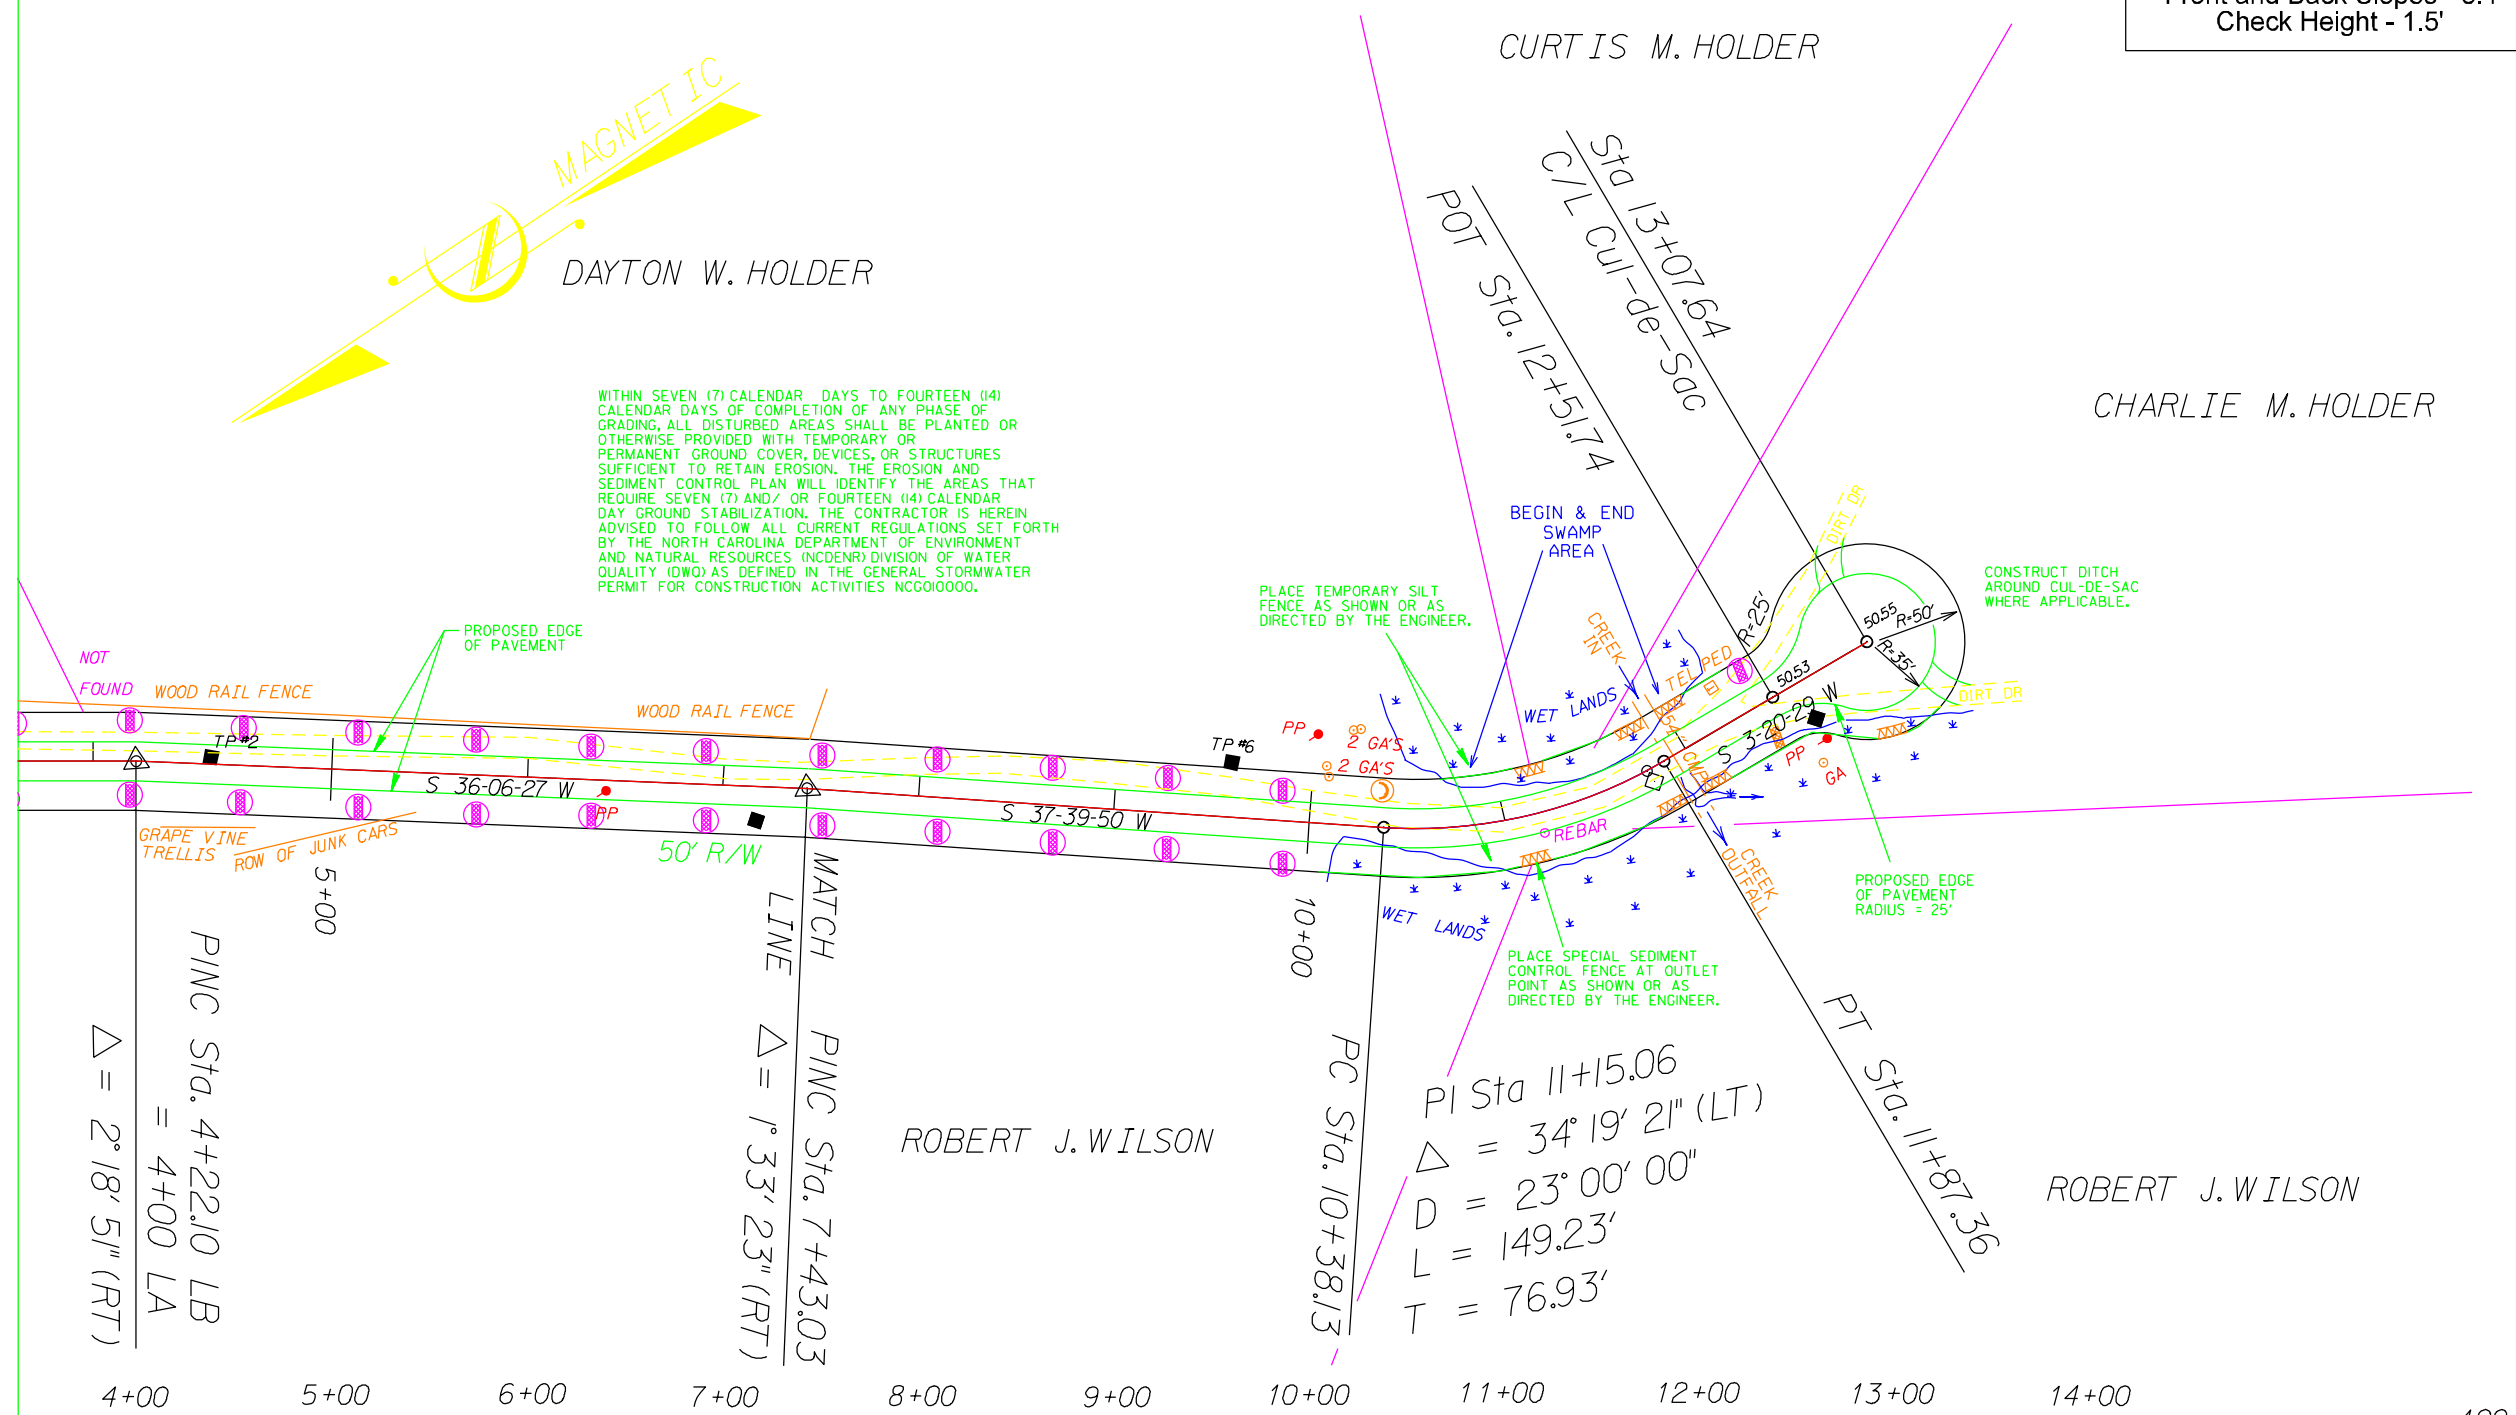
Front and Back Slopes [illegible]
Check Height - 1.5'

CURTIS M. HOLDER

MAGNETIC

DAYTON W. HOLDER

Sta 13+07.64
C/L Cul-de-Sac

POT Sta. 12+51.74

CHARLIE M. HOLDER

WITHIN SEVEN (7) CALENDAR DAYS TO FOURTEEN (14) CALENDAR DAYS OF COMPLETION OF ANY PHASE OF GRADING, ALL DISTURBED AREAS SHALL BE PLANTED OR OTHERWISE PROVIDED WITH TEMPORARY OR PERMANENT GROUND COVER, DEVICES, OR STRUCTURES SUFFICIENT TO RETAIN EROSION. THE EROSION AND SEDIMENT CONTROL PLAN WILL IDENTIFY THE AREAS THAT REQUIRE SEVEN (7) AND/ OR FOURTEEN (14) CALENDAR DAY GROUND STABILIZATION. THE CONTRACTOR IS HEREIN ADVISED TO FOLLOW ALL CURRENT REGULATIONS SET FORTH BY THE NORTH CAROLINA DEPARTMENT OF ENVIRONMENT AND NATURAL RESOURCES (NCDENR) DIVISION OF WATER QUALITY (DWQ) AS DEFINED IN THE GENERAL STORMWATER PERMIT FOR CONSTRUCTION ACTIVITIES NCG010000.

BEGIN & END SWAMP AREA

DIRT DR

CONSTRUCT DITCH AROUND CUL-DE-SAC WHERE APPLICABLE.

PLACE TEMPORARY SILT FENCE AS SHOWN OR AS DIRECTED BY THE ENGINEER.

CREEK IN

R=25'

50.55 R=50'

R=35'

50.53

TEL PED

DIRT DR

PROPOSED EDGE OF PAVEMENT

NOT FOUND

WOOD RAIL FENCE

WOOD RAIL FENCE

TP #2

TP #6

PP

2 GA'S

2 GA'S

WET LANDS

S 3-20-29 W

PP

GA

S 36-06-27 W

PP

S 37-39-50 W

REBAR

GRAPE VINE TRELLIS

ROW OF JUNK CARS

50' R/W

5+00

MATCH LINE

10+00

WET LANDS

CREEK OUTFALL

PROPOSED EDGE OF PAVEMENT RADIUS = 25'

PLACE SPECIAL SEDIMENT CONTROL FENCE AT OUTLET POINT AS SHOWN OR AS DIRECTED BY THE ENGINEER.

PINC Sta. 4+22.10 LB = 4+00 LA

$\Delta$ = 2° 18' 51" (RT)

PINC Sta. 7+43.03

$\Delta$ = 1° 33' 23" (RT)

ROBERT J. WILSON

PC Sta. 10+38.13

PI Sta 11+15.06
$\Delta$ = 34° 19' 21" (LT)
D = 23° 00' 00"
L = 149.23'
T = 76.93'

PT Sta. 11+87.36

ROBERT J. WILSON

4+00 5+00 6+00 7+00 8+00 9+00 10+00 11+00 12+00 13+00 14+00